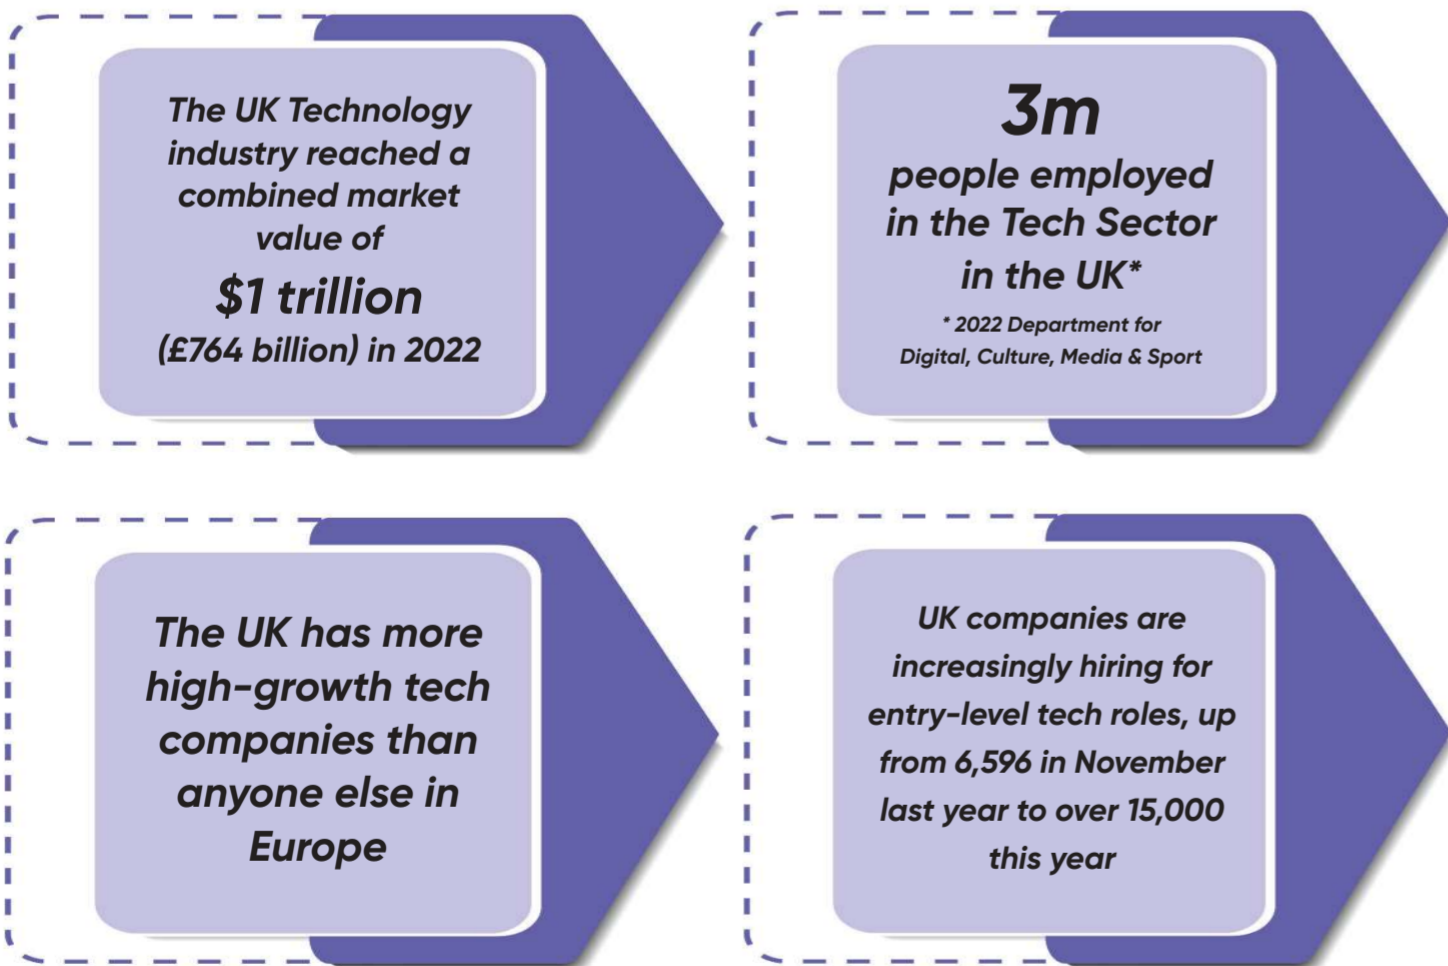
The UK Technology industry reached a combined market value of

$1 trillion

(£764 billion) in 2022

3m

people employed in the Tech Sector in the UK*

* 2022 Department for Digital, Culture, Media & Sport

The UK has more high-growth tech companies than anyone else in Europe

UK companies are increasingly hiring for entry-level tech roles, up from 6,596 in November last year to over 15,000 this year